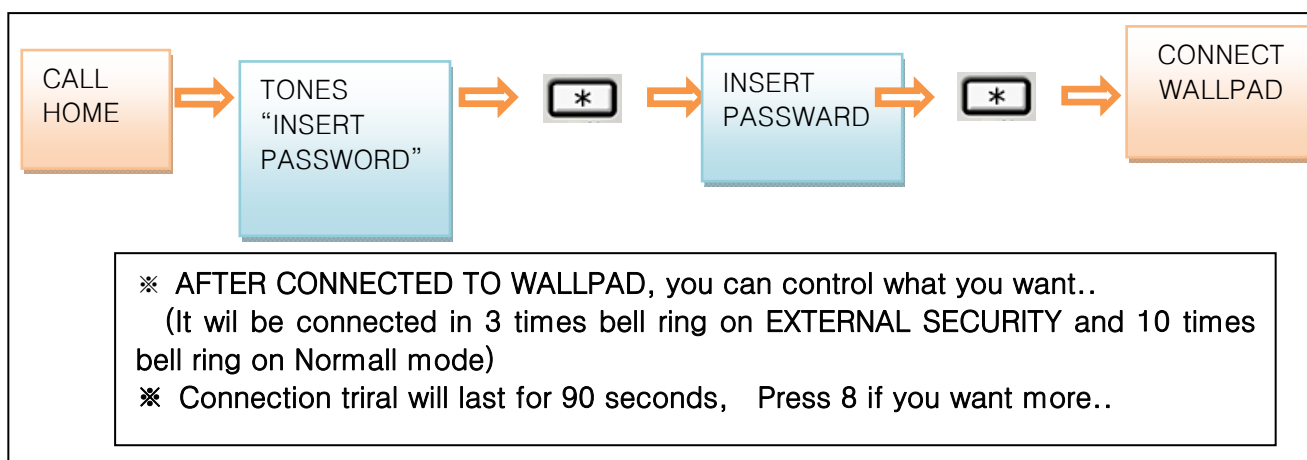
CALL HOME

TONES “INSERT PASSWORD”

*

INSERT PASSWARD

*

CONNECT WALLPAD

※ AFTER CONNECTED TO WALLPAD, you can control what you want..
(It wil be connected in 3 times bell ring on EXTERNAL SECURITY and 10 times bell ring on Normall mode)
※ Connection triral will last for 90 seconds, Press 8 if you want more..